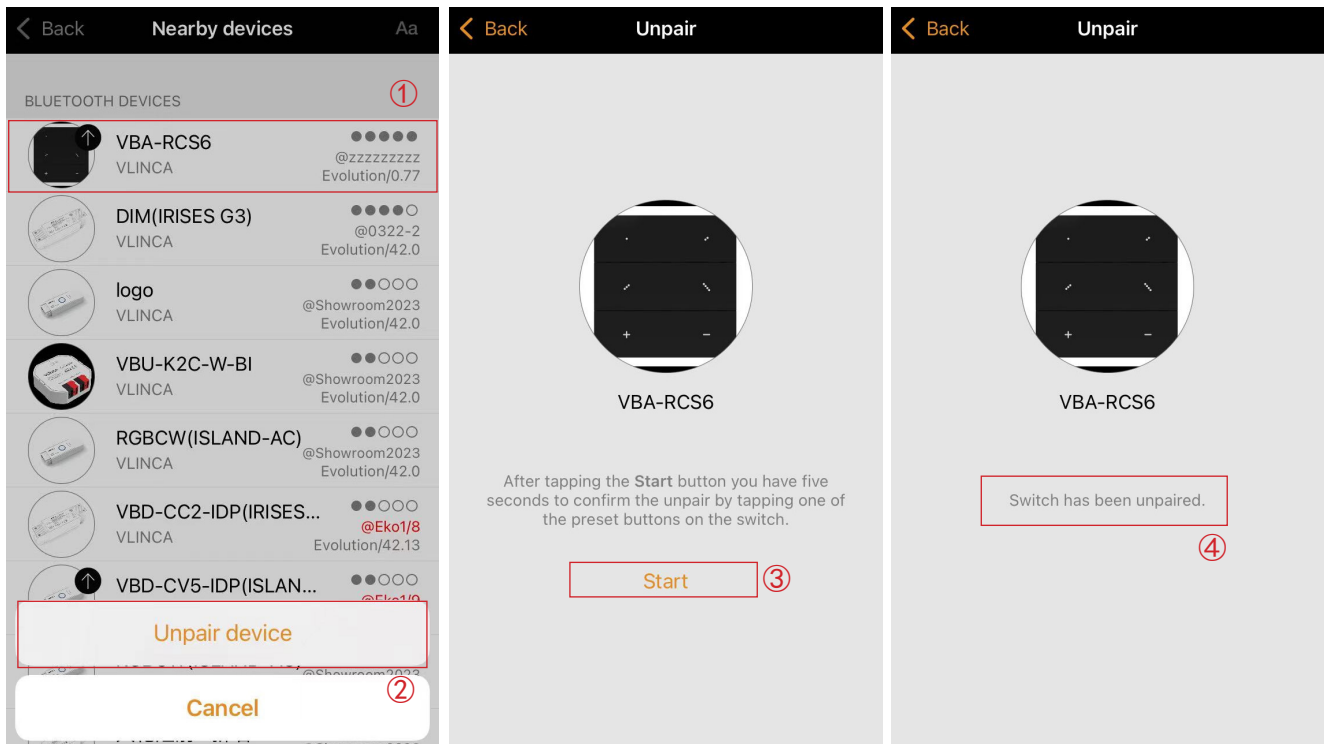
Back Nearby devices Aa

BLUETOOTH DEVICES ①

VBA-RCS6
VLINCA
●●●●●
@zzzzzzzzz
Evolution/0.77

DIM(IRISES G3)
VLINCA
●●●●○
@0322-2
Evolution/42.0

logo
VLINCA
●●○○○
@Showroom2023
Evolution/42.0

VBU-K2C-W-BI
VLINCA
●●○○○
@Showroom2023
Evolution/42.0

RGBCW(ISLAND-AC)
VLINCA
●●○○○
@Showroom2023
Evolution/42.0

VBD-CC2-IDP(IRISES...
VLINCA
●●○○○
@Eko1/8
Evolution/42.13

VBD-CV5-IDP(ISLAN...
●●○○○
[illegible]

Unpair device

②

Cancel

Back Unpair

VBA-RCS6

After tapping the **Start** button you have five seconds to confirm the unpair by tapping one of the preset buttons on the switch.

Start ③

Back Unpair

VBA-RCS6

Switch has been unpaired.

④